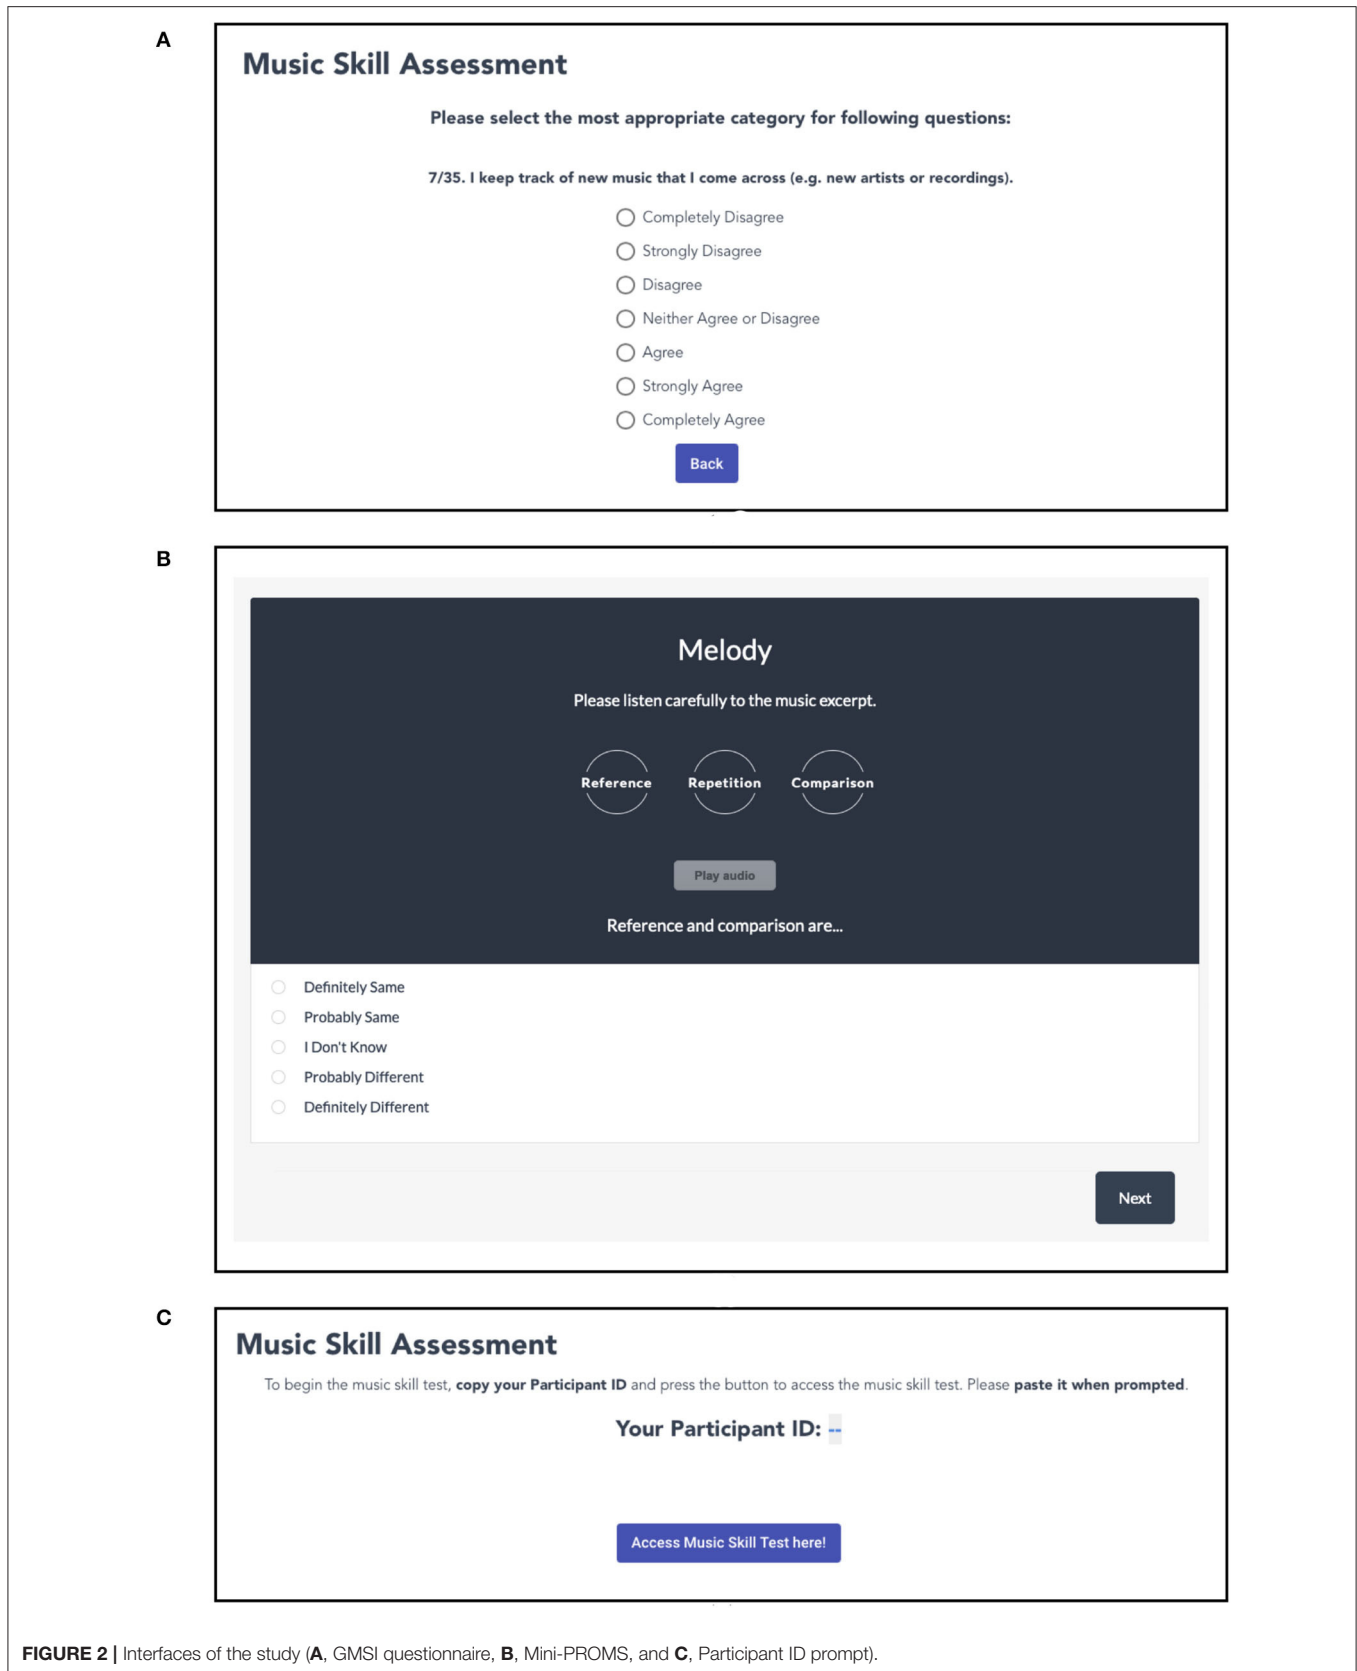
A

Music Skill Assessment

Please select the most appropriate category for following questions:

7/35. I keep track of new music that I come across (e.g. new artists or recordings).

Completely Disagree
Strongly Disagree
Disagree
Neither Agree or Disagree
Agree
Strongly Agree
Completely Agree

Back

B

Melody

Please listen carefully to the music excerpt.

Reference Repetition Comparison

Play audio

Reference and comparison are...

Definitely Same
Probably Same
I Don't Know
Probably Different
Definitely Different

Next

C

Music Skill Assessment

To begin the music skill test, **copy your Participant ID** and press the button to access the music skill test. Please **paste it when prompted**.

Your Participant ID: --

Access Music Skill Test here!

**FIGURE 2 |** Interfaces of the study (**A**, GMSI questionnaire, **B**, Mini-PROMS, and **C**, Participant ID prompt).